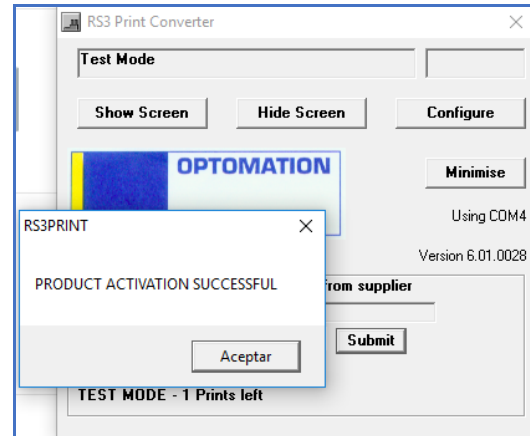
RS3 Print Converter
×
Test Mode
Show Screen
Hide Screen
Configure
OPTOMATION
Minimise
Using COM4
Version 6.01.0028
from supplier
Submit
TEST MODE - 1 Prints left

RS3PRINT
×
PRODUCT ACTIVATION SUCCESSFUL
Aceptar